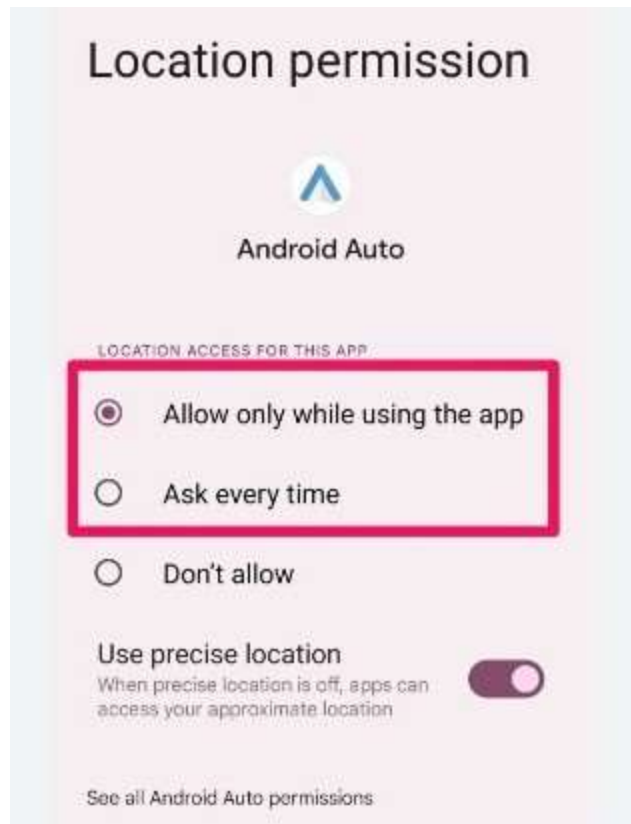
Location permission

Android Auto

LOCATION ACCESS FOR THIS APP

Allow only while using the app

Ask every time

Don't allow

Use precise location
When precise location is off, apps can access your approximate location

See all Android Auto permissions